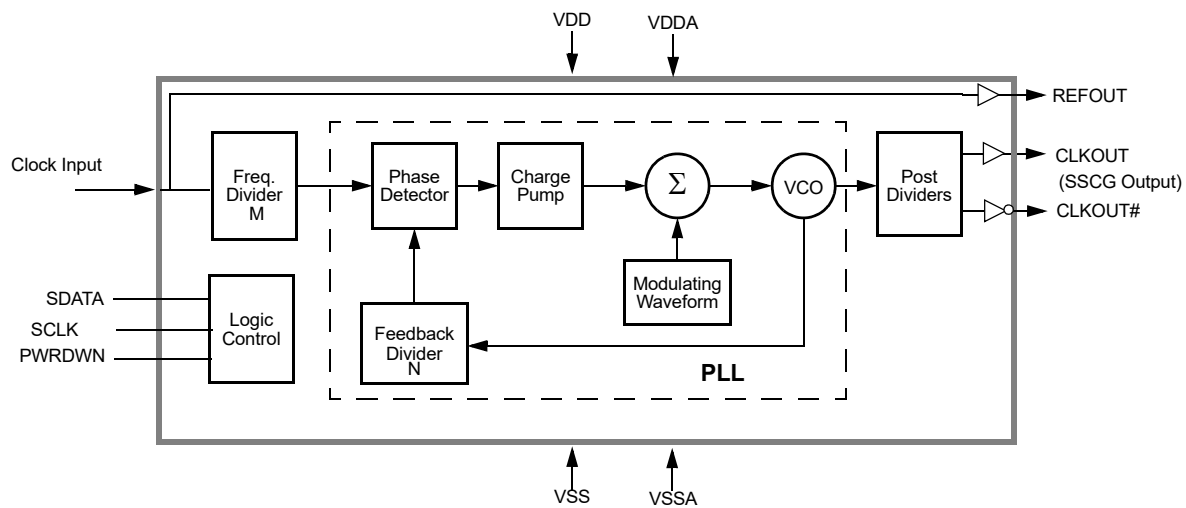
VDD
VDDA
REFOUT
Clock Input
Freq. Divider M
Phase Detector
Charge Pump
$\Sigma$
VCO
Post Dividers
CLKOUT
(SSCG Output)
CLKOUT#
Modulating Waveform
SDATA
SCLK
PWRDWN
Logic Control
Feedback Divider N
PLL
VSS
VSSA